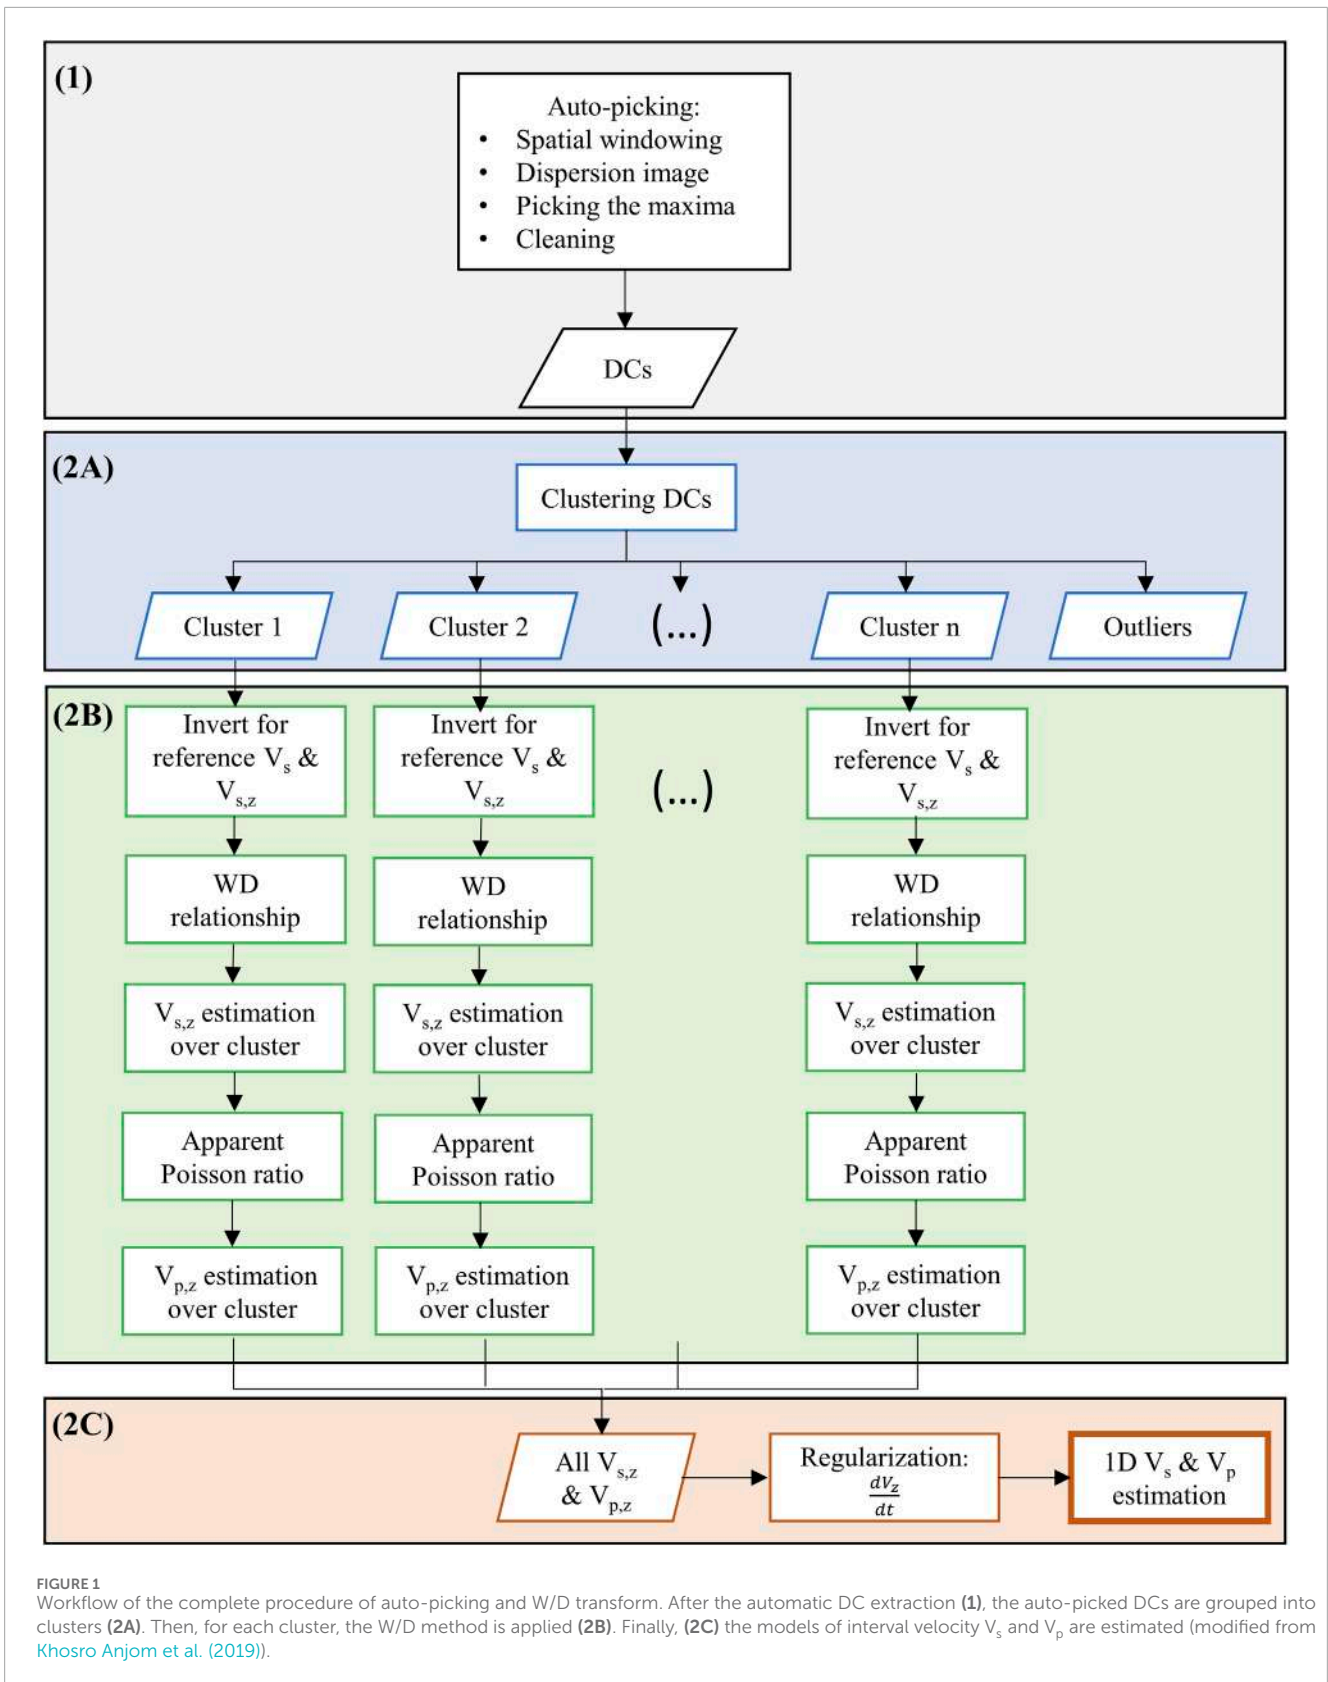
(1)

Auto-picking:
• Spatial windowing
• Dispersion image
• Picking the maxima
• Cleaning

DCs

(2A)

Clustering DCs

Cluster 1

Cluster 2

(...)

Cluster n

Outliers

(2B)

Invert for reference $V_s$ & $V_{s,z}$

Invert for reference $V_s$ & $V_{s,z}$

(...)

Invert for reference $V_s$ & $V_{s,z}$

WD relationship

WD relationship

WD relationship

$V_{s,z}$ estimation over cluster

$V_{s,z}$ estimation over cluster

$V_{s,z}$ estimation over cluster

Apparent Poisson ratio

Apparent Poisson ratio

Apparent Poisson ratio

$V_{p,z}$ estimation over cluster

$V_{p,z}$ estimation over cluster

$V_{p,z}$ estimation over cluster

(2C)

All $V_{s,z}$ & $V_{p,z}$

Regularization: $\frac{dV_z}{dt}$

1D $V_s$ & $V_p$ estimation

FIGURE 1
Workflow of the complete procedure of auto-picking and W/D transform. After the automatic DC extraction (1), the auto-picked DCs are grouped into clusters (2A). Then, for each cluster, the W/D method is applied (2B). Finally, (2C) the models of interval velocity $V_s$ and $V_p$ are estimated (modified from Khosro Anjom et al. (2019)).